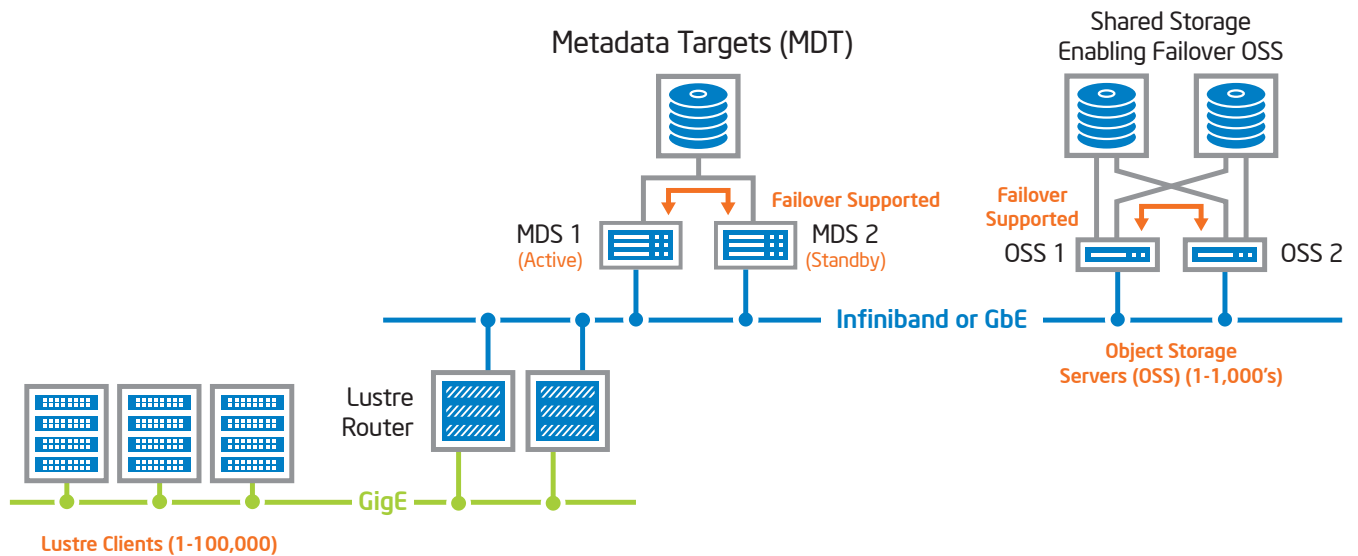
Metadata Targets (MDT)

Shared Storage
Enabling Failover OSS

Failover Supported

MDS 1
(Active)

MDS 2
(Standby)

Failover
Supported

OSS 1

OSS 2

Infiniband or GbE

Object Storage
Servers (OSS) (1-1,000's)

Lustre
Router

GigE

Lustre Clients (1-100,000)